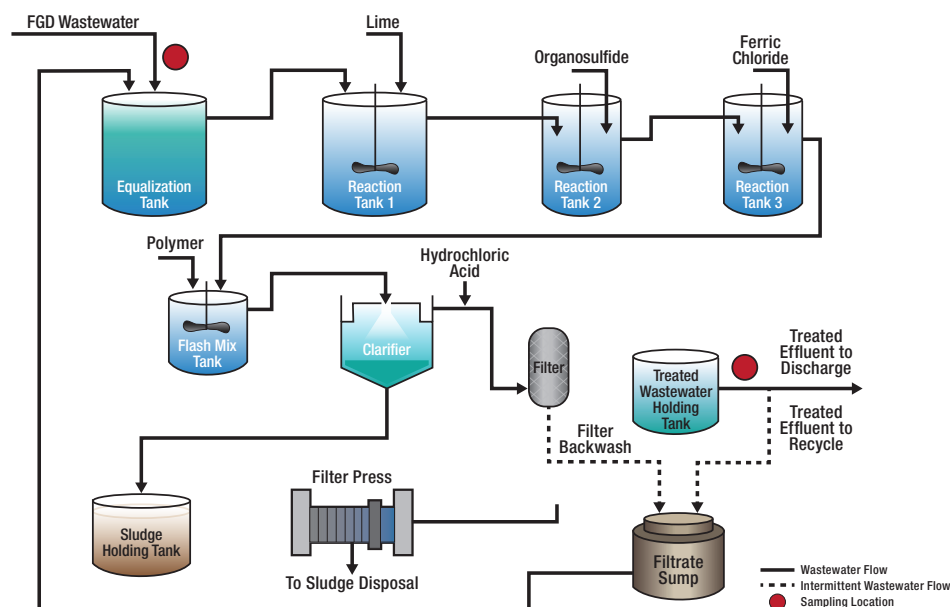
FGD Wastewater

Lime

Organosulfide

Ferric Chloride

Equalization Tank

Reaction Tank 1

Reaction Tank 2

Reaction Tank 3

Polymer

Hydrochloric Acid

Flash Mix Tank

Clarifier

Filter

Treated Wastewater Holding Tank

Treated Effluent to Discharge

Treated Effluent to Recycle

Filter Backwash

Sludge Holding Tank

Filter Press

To Sludge Disposal

Filtrate Sump

Wastewater Flow
Intermittent Wastewater Flow
Sampling Location